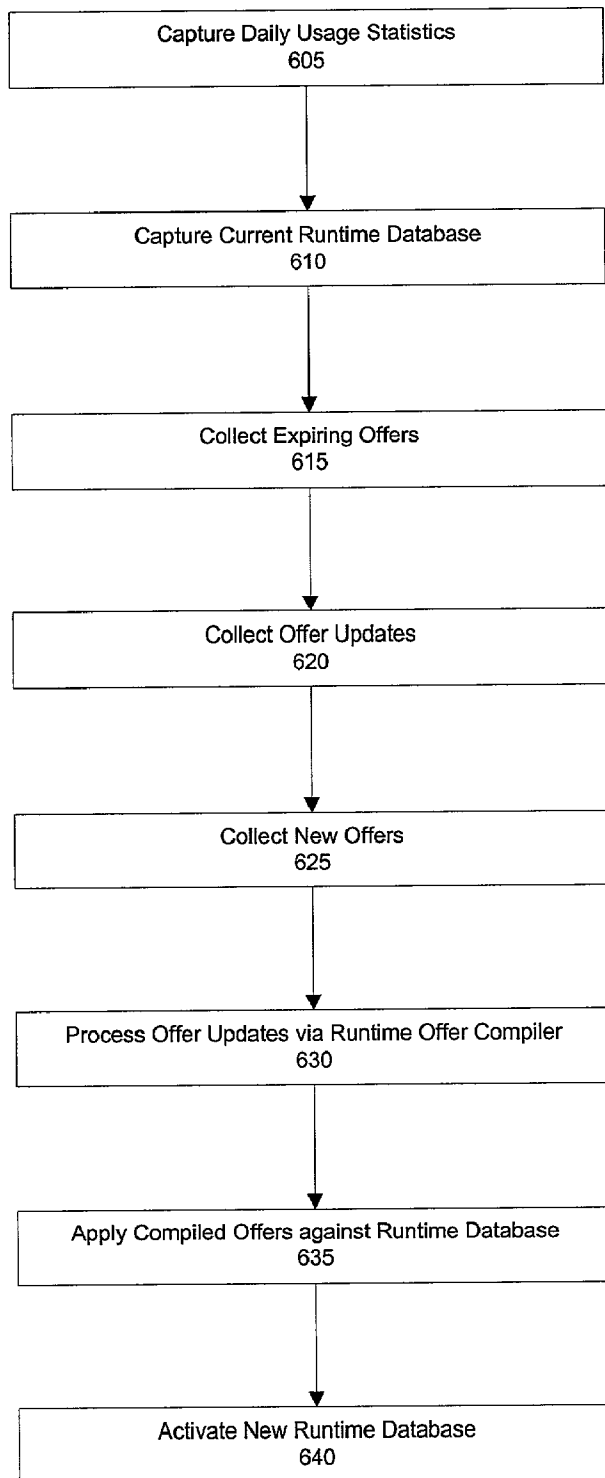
Capture Daily Usage Statistics
605

Capture Current Runtime Database
610

Collect Expiring Offers
615

Collect Offer Updates
620

Collect New Offers
625

Process Offer Updates via Runtime Offer Compiler
630

Apply Compiled Offers against Runtime Database
635

Activate New Runtime Database
640